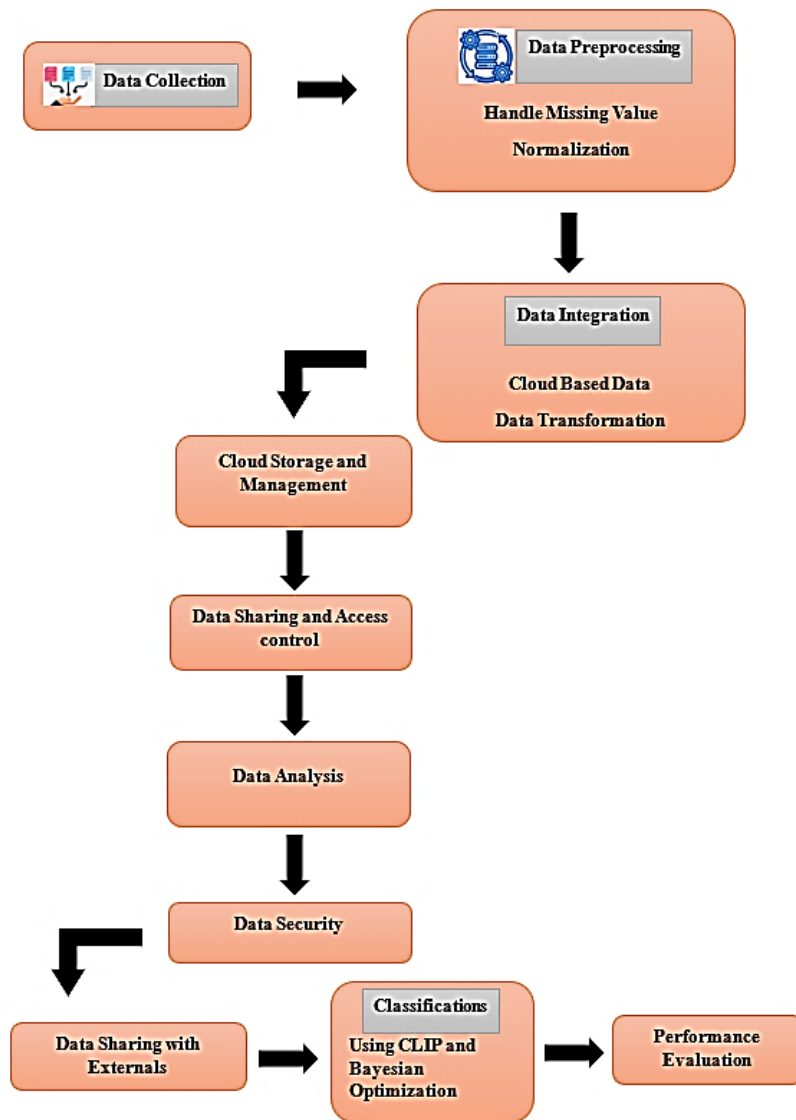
Data Collection

Data Preprocessing

Handle Missing Value

Normalization

Data Integration

Cloud Based Data

Data Transformation

Cloud Storage and Management

Data Sharing and Access control

Data Analysis

Data Security

Data Sharing with Externals

Classifications

Using CLIP and Bayesian Optimization

Performance Evaluation